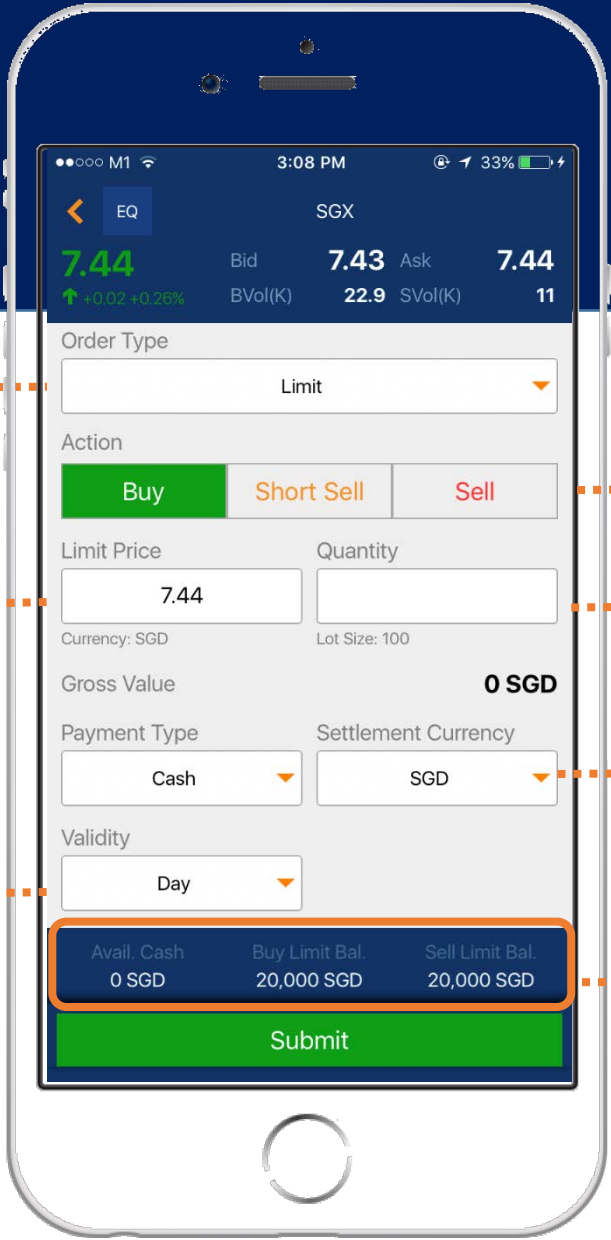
●●○○○ M1 3:08 PM 33%

EQ SGX

7.44
+0.02 +0.26%

Bid 7.43 Ask 7.44
BVol(K) 22.9 SVol(K) 11

Order Type
Limit

Action
Buy Short Sell Sell

Limit Price
7.44
Currency: SGD

Quantity

Lot Size: 100

Gross Value 0 SGD

Payment Type
Cash

Settlement Currency
SGD

Validity
Day

Avail. Cash
0 SGD

Buy Limit Bal.
20,000 SGD

Sell Limit Bal.
20,000 SGD

Submit